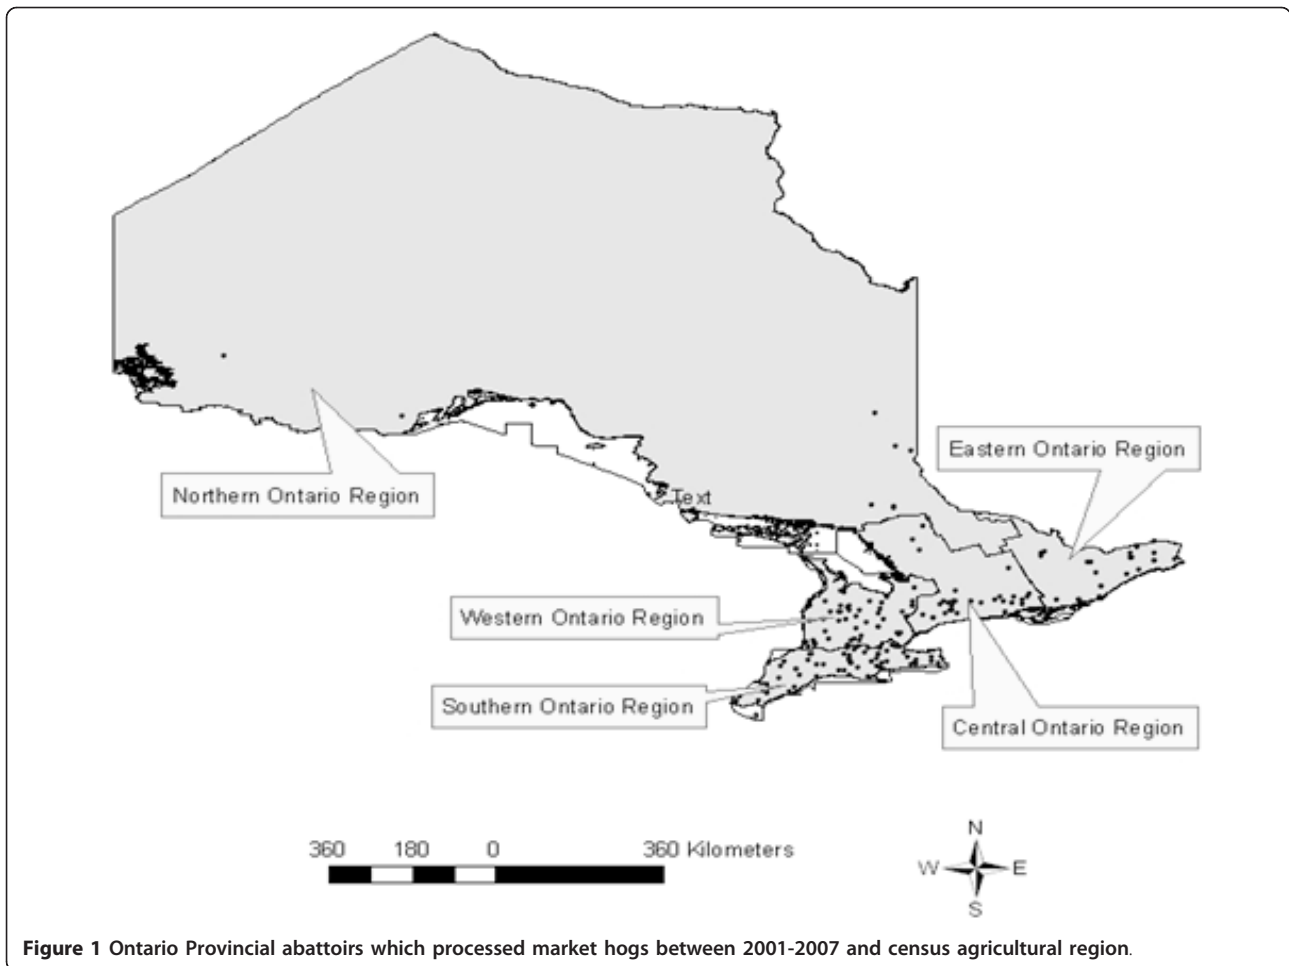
Eastern Ontario Region

Northern Ontario Region

Text

Western Ontario Region

Southern Ontario Region

Central Ontario Region

360 180 0 360 Kilometers

N
W E
S

**Figure 1** Ontario Provincial abattoirs which processed market hogs between 2001-2007 and census agricultural region.